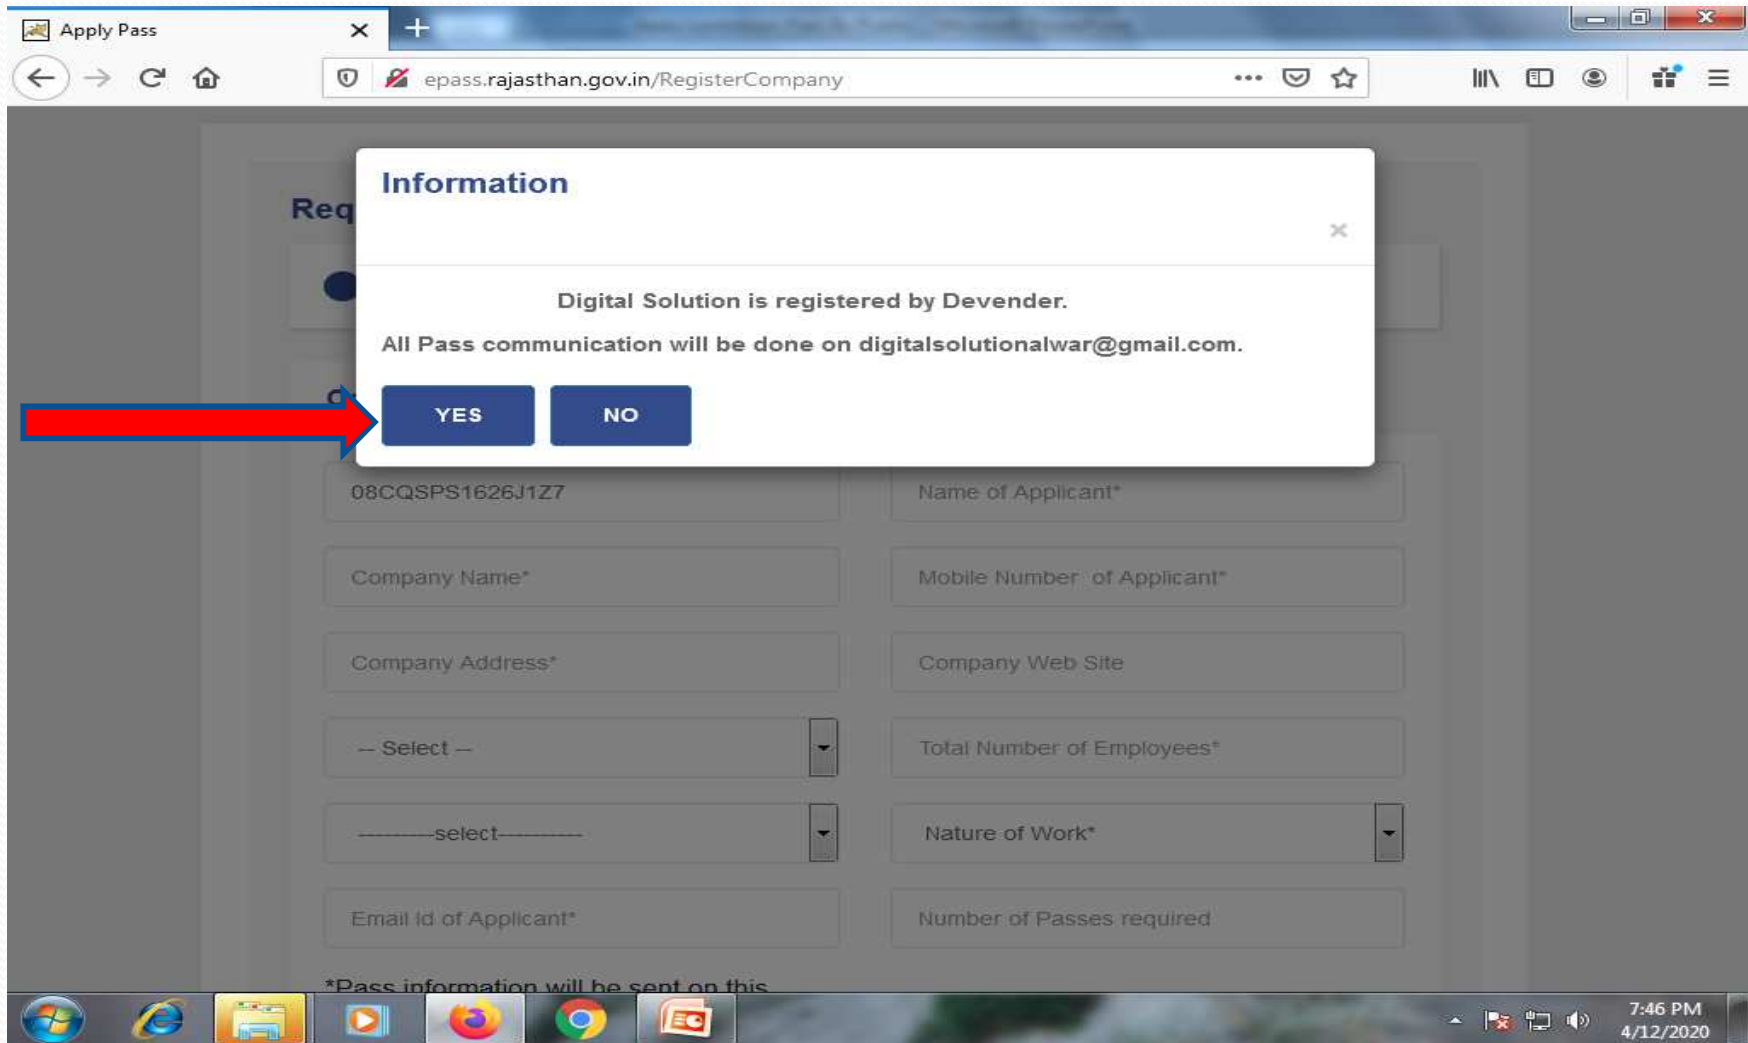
Apply Pass

epass.rajasthan.gov.in/RegisterCompany

Req

Information

×

Digital Solution is registered by Devender.

All Pass communication will be done on digitalsolutionalwar@gmail.com.

YES NO

08CQSPS1626J1Z7

Name of Applicant*

Company Name*

Mobile Number of Applicant*

Company Address*

Company Web Site

-- Select --

Total Number of Employees*

---------select----------

Nature of Work*

Email Id of Applicant*

Number of Passes required

*Pass information will be sent on this

7:46 PM
4/12/2020